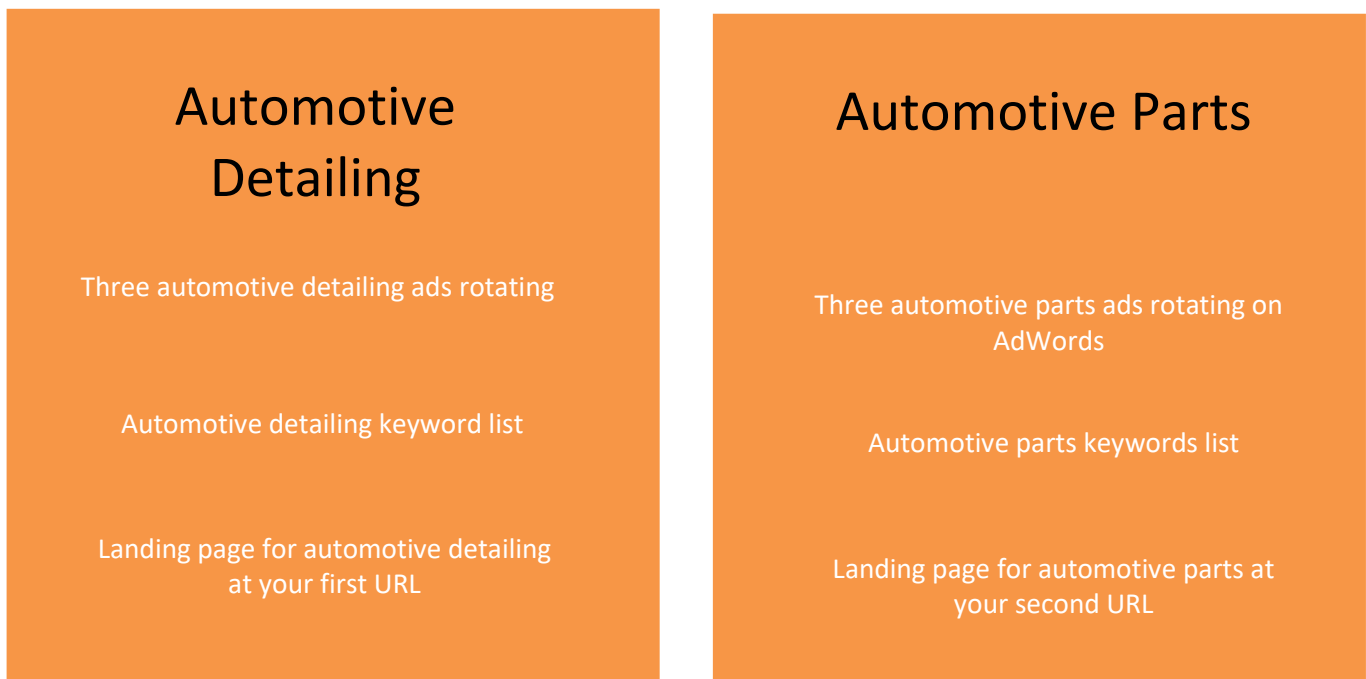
Automotive Detailing

Three automotive detailing ads rotating

Automotive detailing keyword list

Landing page for automotive detailing at your first URL

Automotive Parts

Three automotive parts ads rotating on AdWords

Automotive parts keywords list

Landing page for automotive parts at your second URL